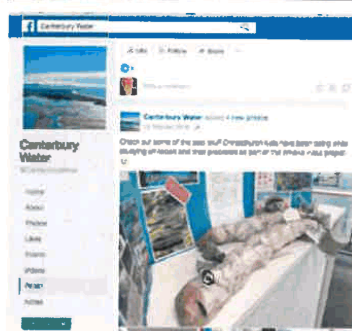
Canterbury Water

Like Follow Share

Canterbury Water

Canterbury Water added 4 new photos

Check out some of the cool stuff Christchurch kids have been doing while studying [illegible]

Home
About
Photos
Likes
Events
Videos
Posts
Notes